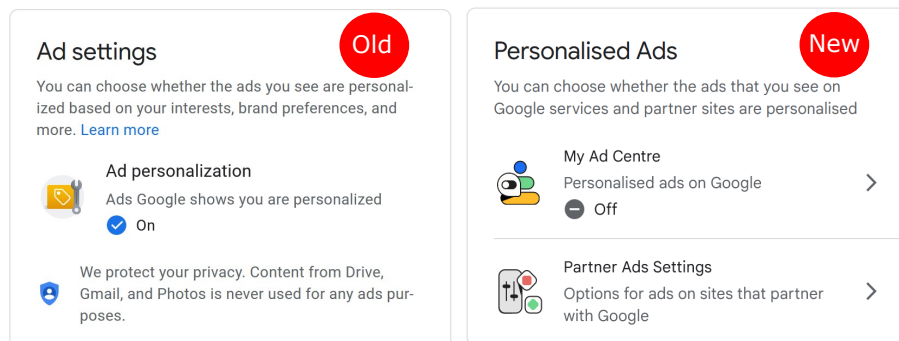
Ad settings

Old

You can choose whether the ads you see are personalized based on your interests, brand preferences, and more. Learn more

Ad personalization
Ads Google shows you are personalized
On

We protect your privacy. Content from Drive, Gmail, and Photos is never used for any ads purposes.

Personalised Ads

New

You can choose whether the ads that you see on Google services and partner sites are personalised

My Ad Centre
Personalised ads on Google
Off

Partner Ads Settings
Options for ads on sites that partner with Google